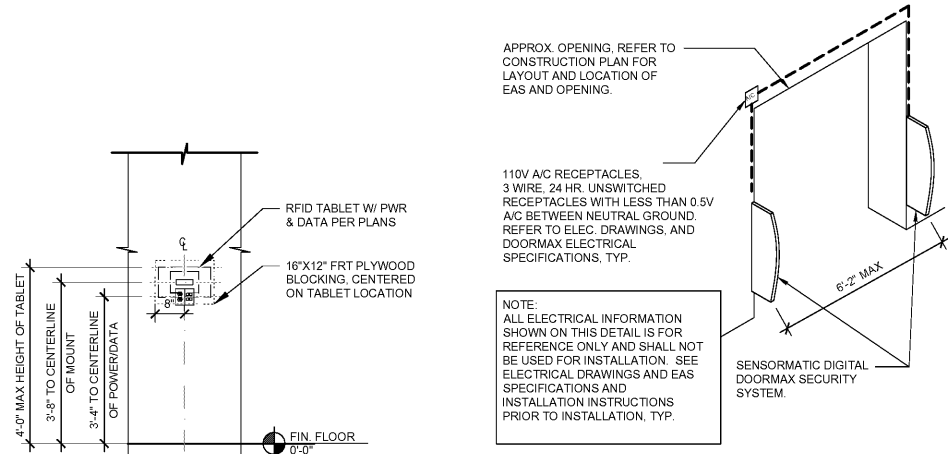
RFID TABLET W/ PWR & DATA PER PLANS

16"X12" FRT PLYWOOD BLOCKING, CENTERED ON TABLET LOCATION

℄

8"

4'-0" MAX HEIGHT OF TABLET

3'-8" TO CENTERLINE OF MOUNT

3'-4" TO CENTERLINE OF POWER/DATA

FIN. FLOOR
0'-0"

APPROX. OPENING, REFER TO CONSTRUCTION PLAN FOR LAYOUT AND LOCATION OF EAS AND OPENING.

110V A/C RECEPTACLES, 3 WIRE, 24 HR. UNSWITCHED RECEPTACLES WITH LESS THAN 0.5V A/C BETWEEN NEUTRAL GROUND. REFER TO ELEC. DRAWINGS, AND DOORMAX ELECTRICAL SPECIFICATIONS, TYP.

NOTE:
ALL ELECTRICAL INFORMATION SHOWN ON THIS DETAIL IS FOR REFERENCE ONLY AND SHALL NOT BE USED FOR INSTALLATION. SEE ELECTRICAL DRAWINGS AND EAS SPECIFICATIONS AND INSTALLATION INSTRUCTIONS PRIOR TO INSTALLATION, TYP.

6'-2" MAX

SENSORMATIC DIGITAL DOORMAX SECURITY SYSTEM.